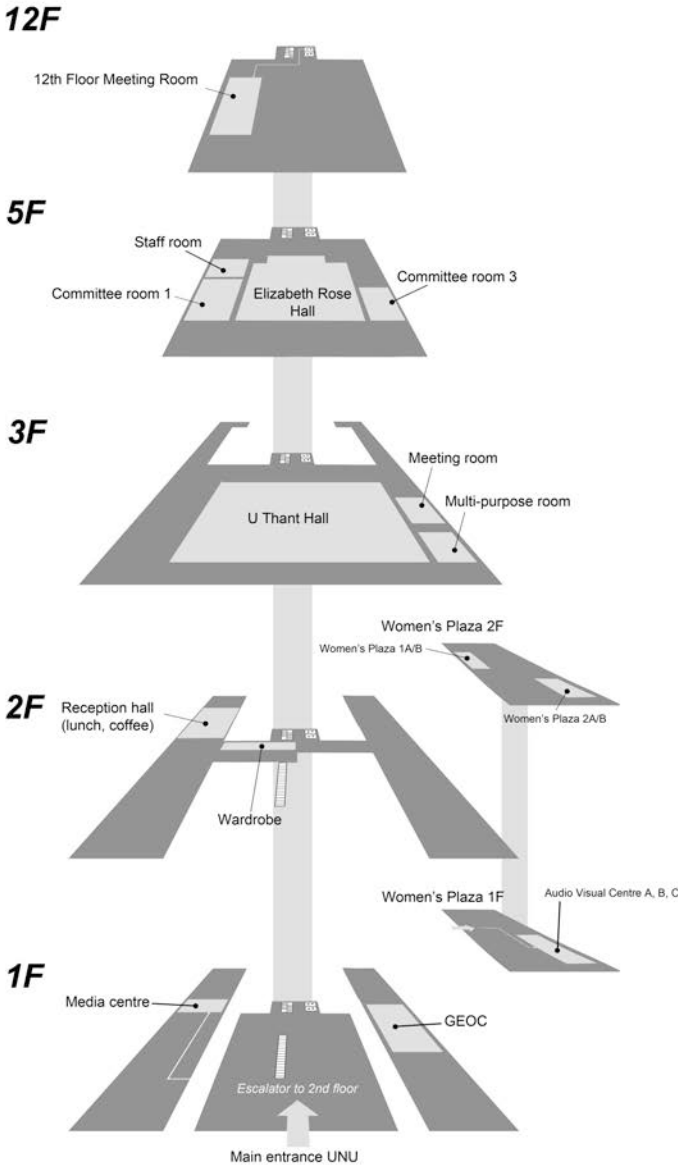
12F

12th Floor Meeting Room

5F

Staff room

Committee room 1

Elizabeth Rose Hall

Committee room 3

3F

Meeting room

Multi-purpose room

U Thant Hall

Women's Plaza 2F

Women's Plaza 1A/B

Women's Plaza 2A/B

2F

Reception hall (lunch, coffee)

Wardrobe

Women's Plaza 1F

Audio Visual Centre A, B, C

1F

Media centre

GEOC

Escalator to 2nd floor

Main entrance UNU